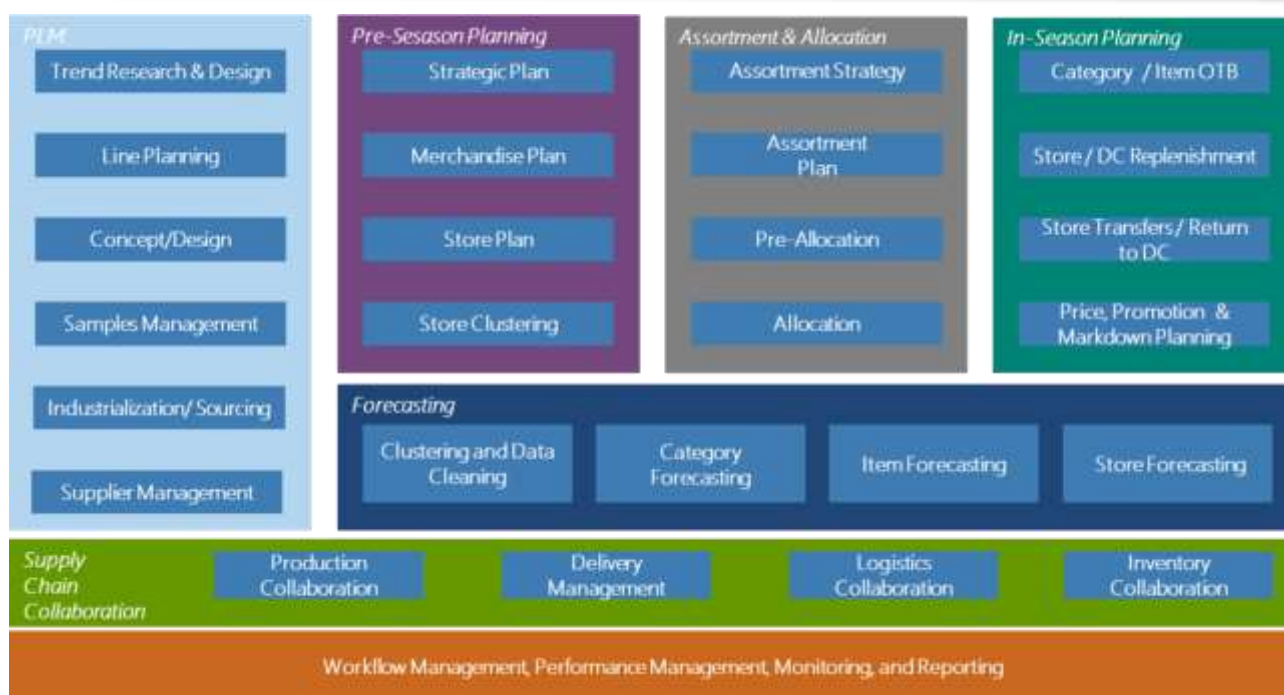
PLM

Trend Research & Design

Line Planning

Concept/Design

Samples Management

Industrialization/ Sourcing

Supplier Management

Pre-Sesason Planning

Strategic Plan

Merchandise Plan

Store Plan

Store Clustering

Assortment & Allocation

Assortment Strategy

Assortment Plan

Pre-Allocation

Allocation

In-Season Planning

Category / Item OTB

Store / DC Replenishment

Store Transfers / Return to DC

Price, Promotion & Markdown Planning

Forecasting

Clustering and Data Cleaning

Category Forecasting

Item Forecasting

Store Forecasting

Supply Chain Collaboration

Production Collaboration

Delivery Management

Logistics Collaboration

Inventory Collaboration

Workflow Management, Performance Management, Monitoring, and Reporting